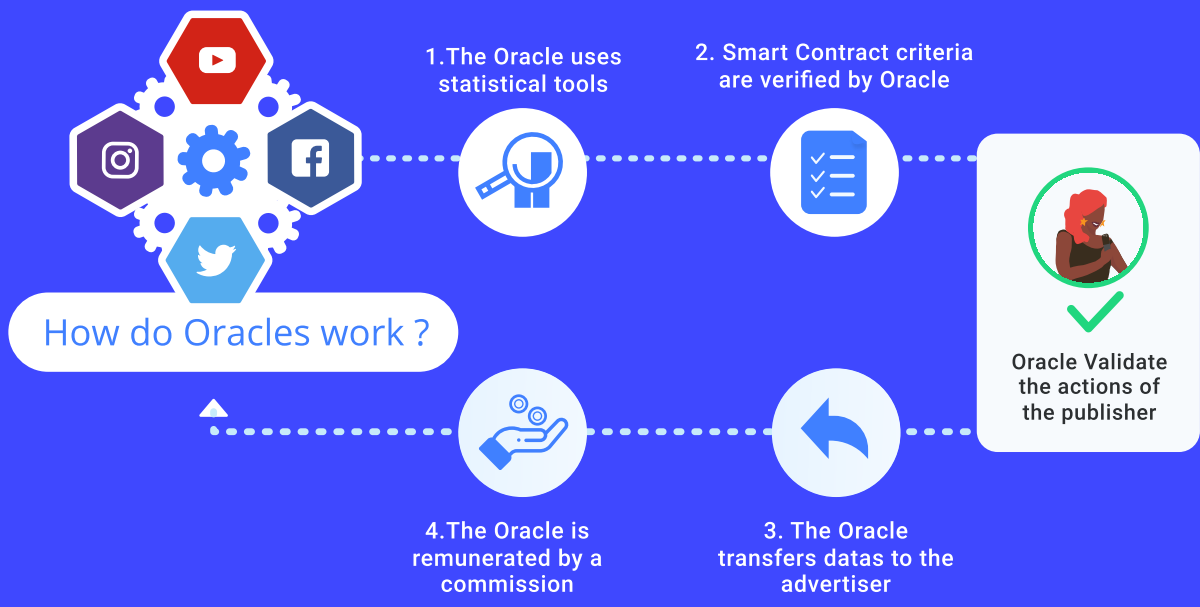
How do Oracles work ?

1.The Oracle uses statistical tools

2. Smart Contract criteria are verified by Oracle

Oracle Validate the actions of the publisher

3. The Oracle transfers datas to the advertiser

4.The Oracle is remunerated by a commission